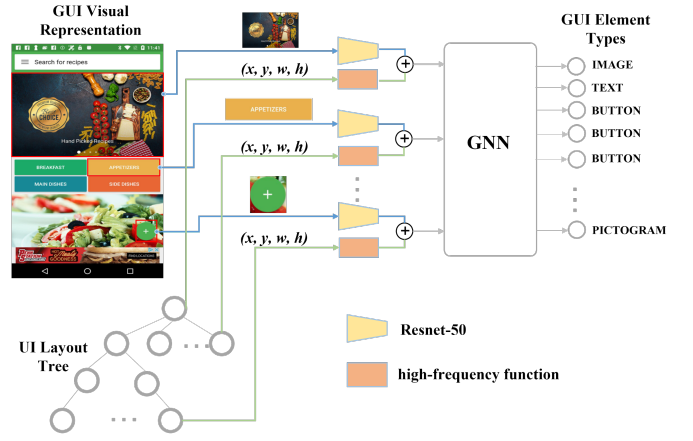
GUI Visual Representation

11:41

Search for recipes

CHOICE

Hand Picked Recipes

BREAKFAST

APPETIZERS

MAIN DISHES

SIDE DISHES

+

FIND LOCATIONS

APPETIZERS

+

(x, y, w, h)

(x, y, w, h)

(x, y, w, h)

GNN

GUI Element Types

IMAGE

TEXT

BUTTON

BUTTON

BUTTON

PICTOGRAM

UI Layout Tree

Resnet-50

high-frequency function